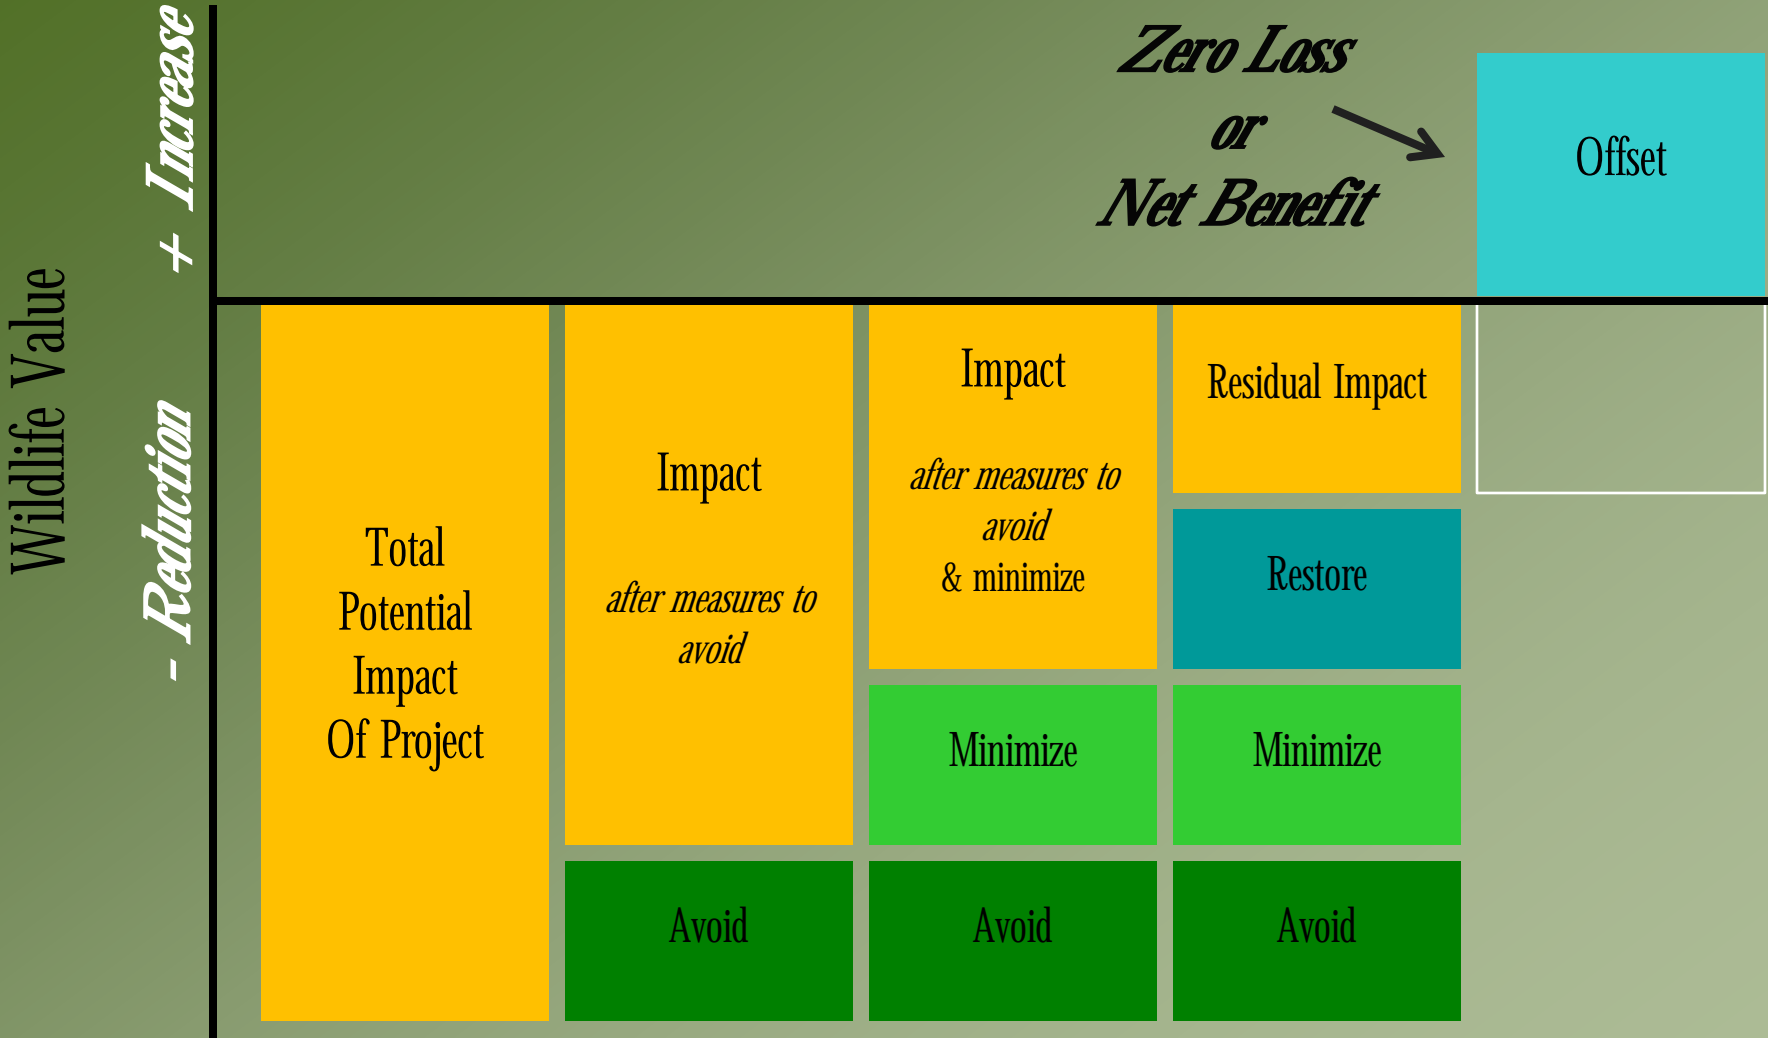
Wildlife Value

+ Increase

- Reduction

Zero Loss
or
Net Benefit

Offset

Total Potential Impact Of Project

Impact

after measures to avoid

Avoid

Impact

after measures to avoid & minimize

Minimize

Avoid

Residual Impact

Restore

Minimize

Avoid